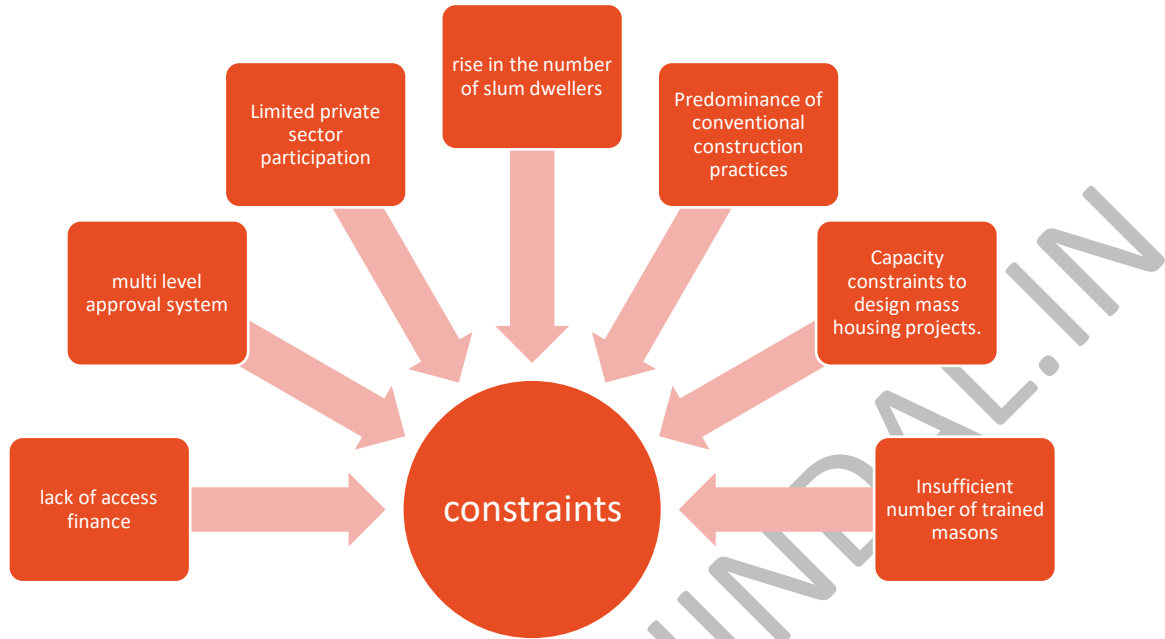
rise in the number of slum dwellers

Limited private sector participation

Predominance of conventional construction practices

multi level approval system

Capacity constraints to design mass housing projects.

lack of access finance

constraints

Insufficient number of trained masons

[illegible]NDAL.IN